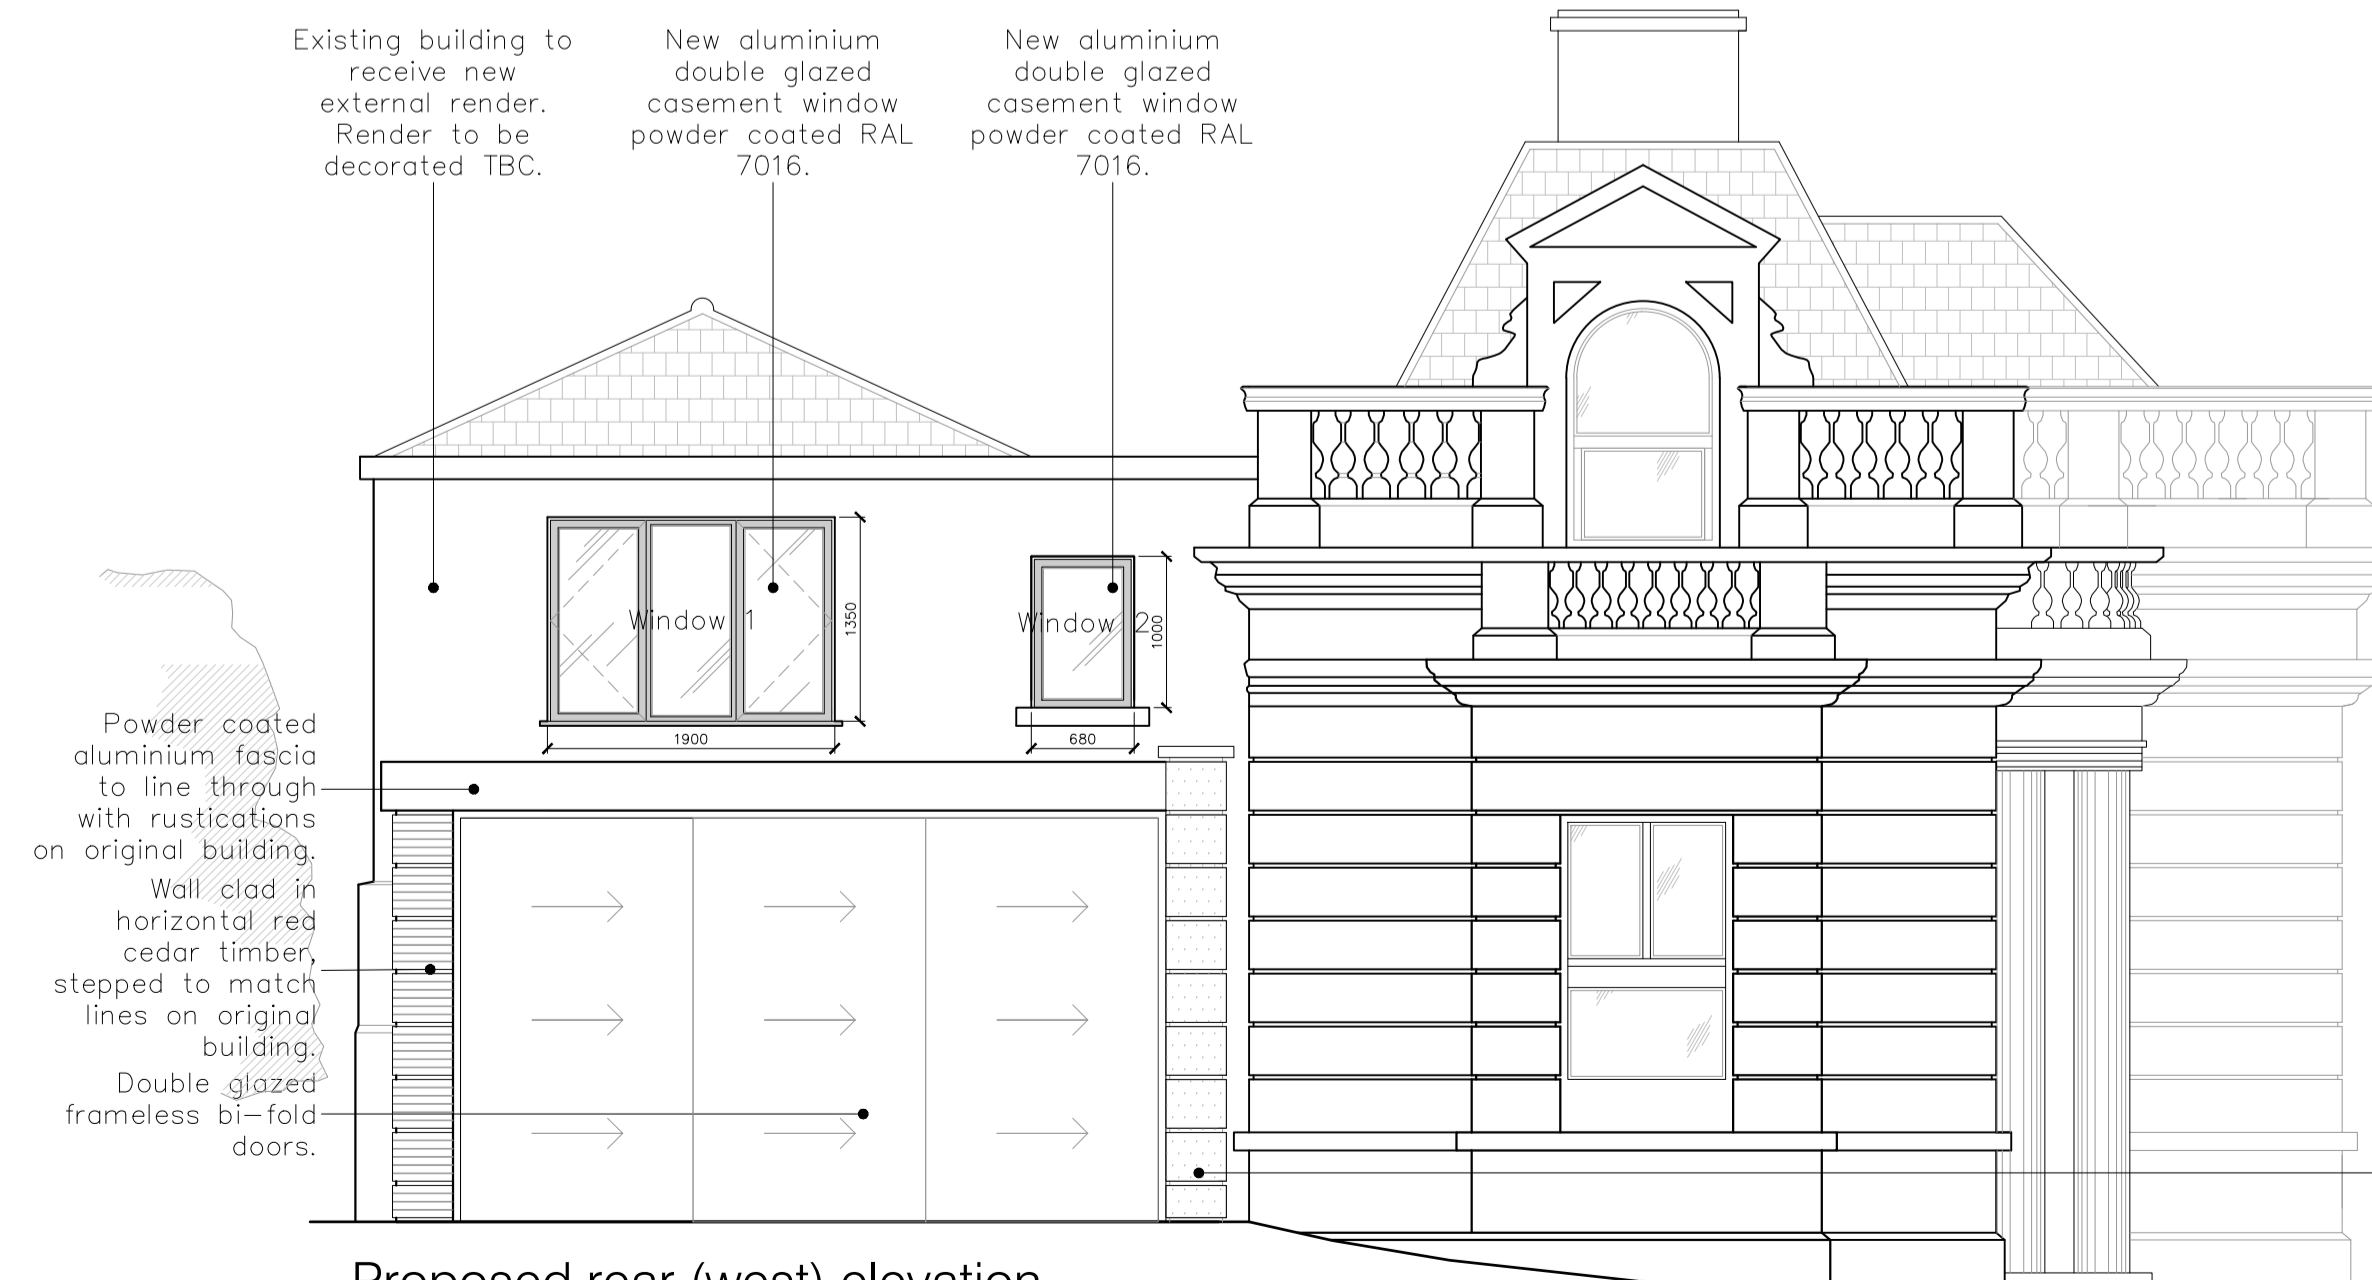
Existing building to receive new external render. Render to be decorated TBC.

New aluminium double glazed casement window powder coated RAL 7016.

New aluminium double glazed casement window powder coated RAL 7016.

Window 1

1350

1900

Window 2

1000

680

Powder coated aluminium fascia to line through with rustications on original building.

Wall clad in horizontal red cedar timber, stepped to match lines on original building.

Double glazed frameless bi-fold doors.

Proposed rear (west) elevation